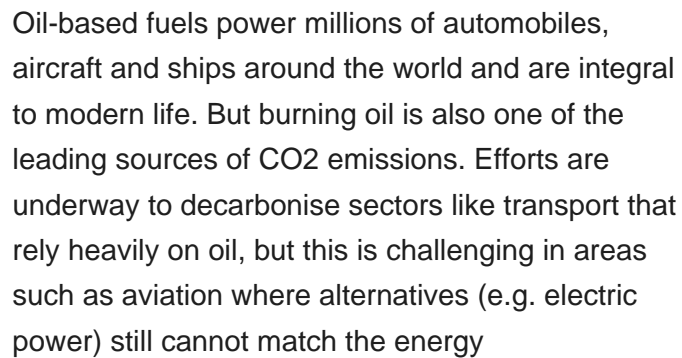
Oil-based fuels power millions of automobiles, aircraft and ships around the world and are integral to modern life. But burning oil is also one of the leading sources of CO2 emissions. Efforts are underway to decarbonise sectors like transport that rely heavily on oil, but this is challenging in areas such as aviation where alternatives (e.g. electric power) still cannot match the energy